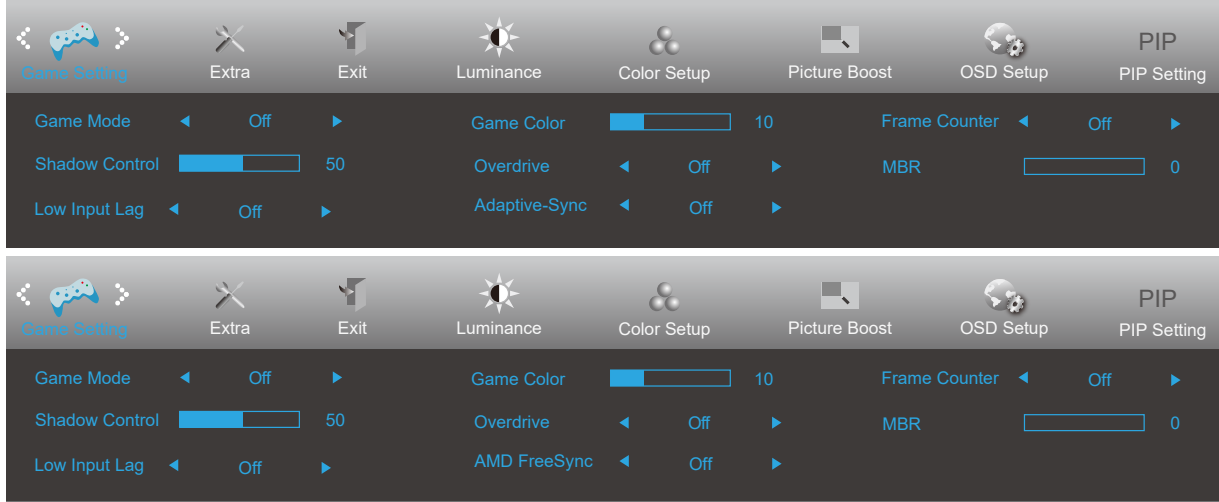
Game Setting
Extra
Exit
Luminance
Color Setup
Picture Boost
OSD Setup
PIP
PIP Setting

Game Mode ◄ Off ►
Shadow Control 50
Low Input Lag ◄ Off ►
Game Color 10
Overdrive ◄ Off ►
Adaptive-Sync ◄ Off ►
Frame Counter ◄ Off ►
MBR 0

Game Setting
Extra
Exit
Luminance
Color Setup
Picture Boost
OSD Setup
PIP
PIP Setting

Game Mode ◄ Off ►
Shadow Control 50
Low Input Lag ◄ Off ►
Game Color 10
Overdrive ◄ Off ►
AMD FreeSync ◄ Off ►
Frame Counter ◄ Off ►
MBR 0